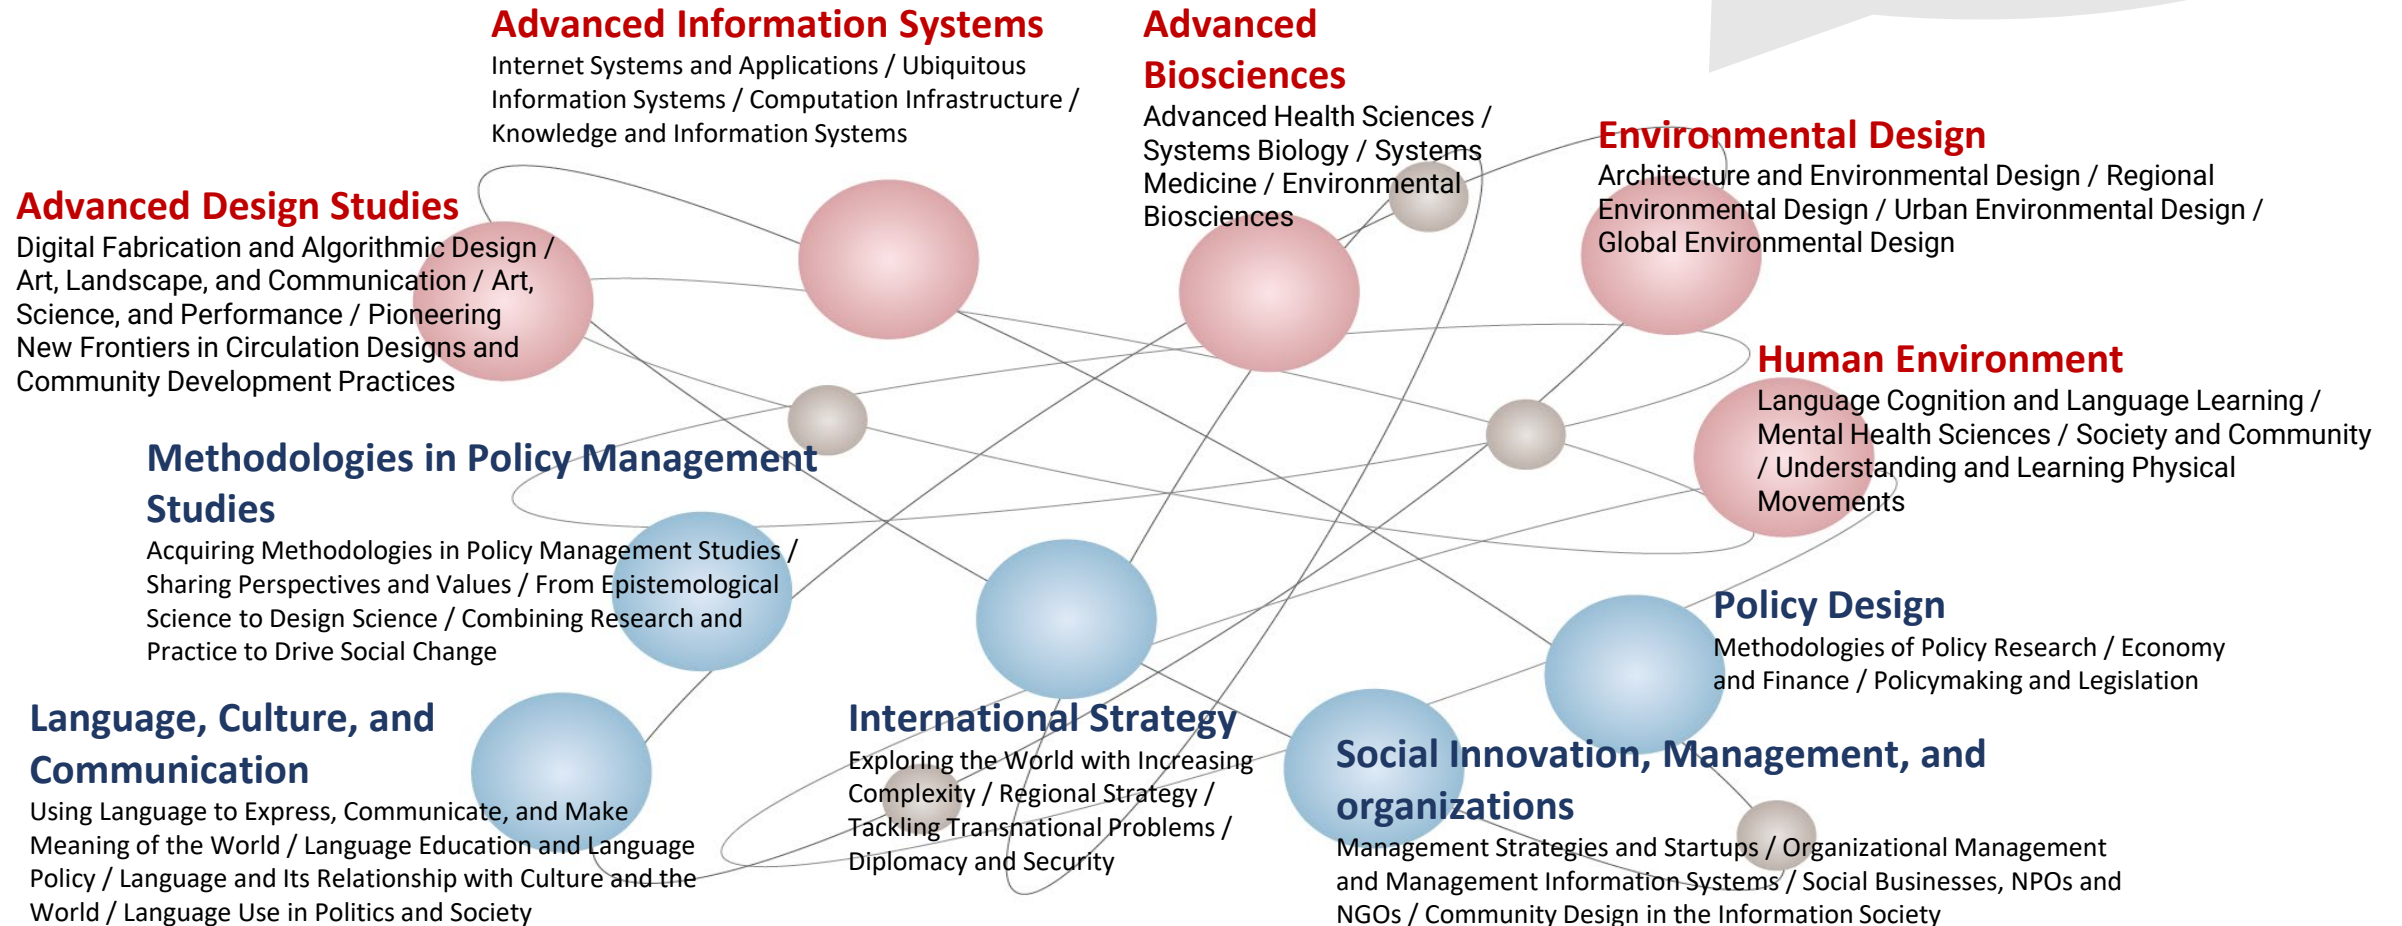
Advanced Information Systems
Internet Systems and Applications / Ubiquitous Information Systems / Computation Infrastructure / Knowledge and Information Systems

Advanced Biosciences
Advanced Health Sciences / Systems Biology / Systems Medicine / Environmental Biosciences

Environmental Design
Architecture and Environmental Design / Regional Environmental Design / Urban Environmental Design / Global Environmental Design

Advanced Design Studies
Digital Fabrication and Algorithmic Design / Art, Landscape, and Communication / Art, Science, and Performance / Pioneering New Frontiers in Circulation Designs and Community Development Practices

Human Environment
Language Cognition and Language Learning / Mental Health Sciences / Society and Community / Understanding and Learning Physical Movements

Methodologies in Policy Management Studies
Acquiring Methodologies in Policy Management Studies / Sharing Perspectives and Values / From Epistemological Science to Design Science / Combining Research and Practice to Drive Social Change

Policy Design
Methodologies of Policy Research / Economy and Finance / Policymaking and Legislation

Language, Culture, and Communication
Using Language to Express, Communicate, and Make Meaning of the World / Language Education and Language Policy / Language and Its Relationship with Culture and the World / Language Use in Politics and Society

International Strategy
Exploring the World with Increasing Complexity / Regional Strategy / Tackling Transnational Problems / Diplomacy and Security

Social Innovation, Management, and organizations
Management Strategies and Startups / Organizational Management and Management Information Systems / Social Businesses, NPOs and NGOs / Community Design in the Information Society